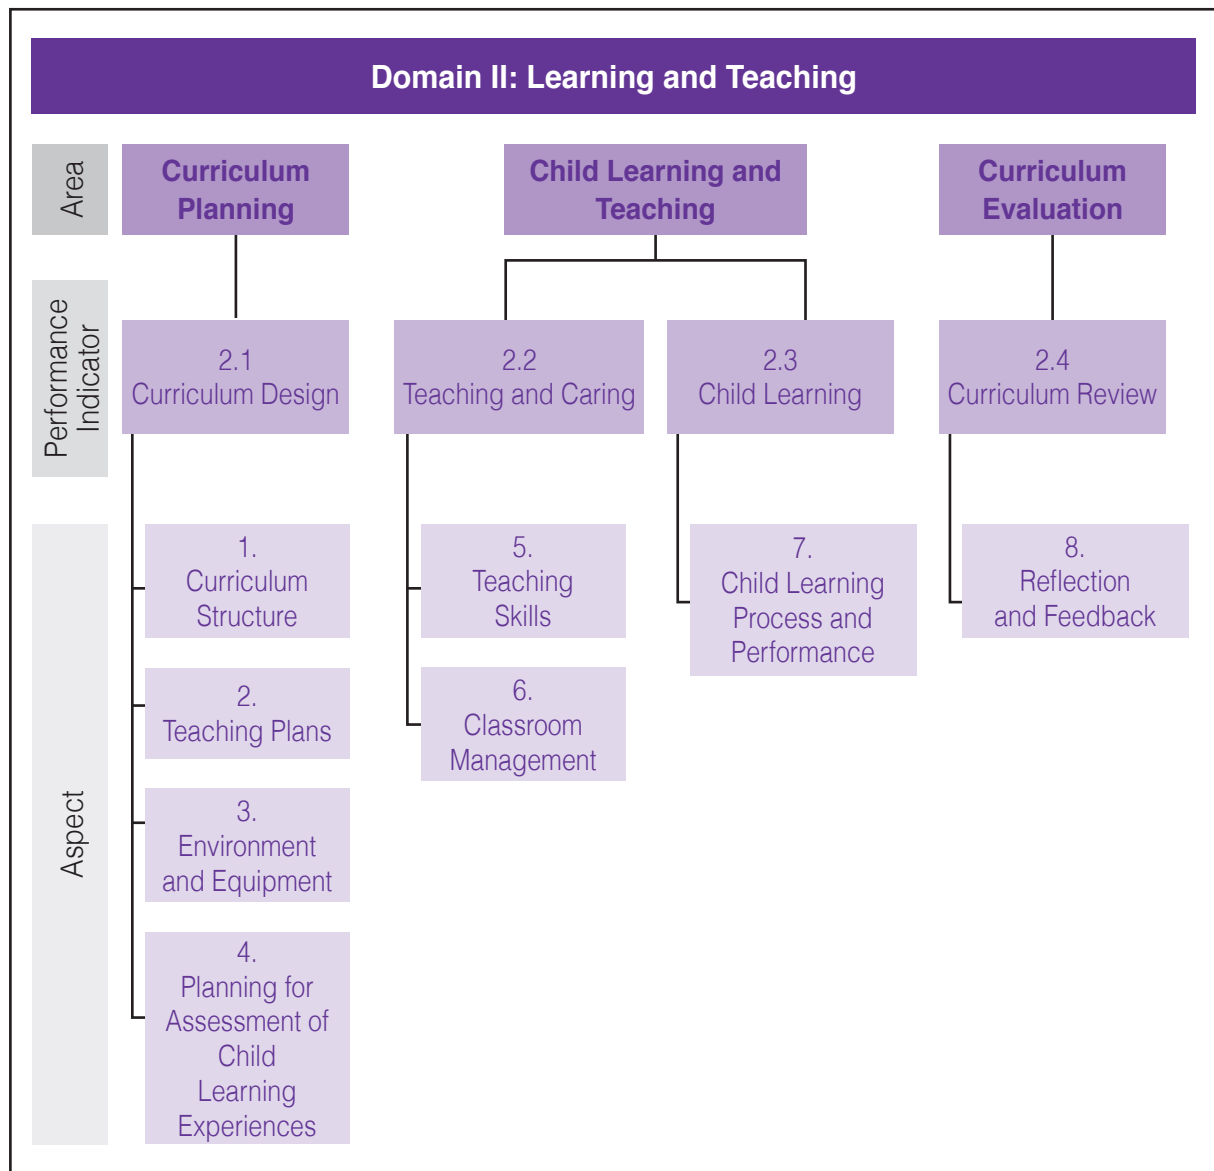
Domain II: Learning and Teaching

Area

Curriculum Planning

Child Learning and Teaching

Curriculum Evaluation

Performance Indicator

2.1 Curriculum Design

2.2 Teaching and Caring

2.3 Child Learning

2.4 Curriculum Review

Aspect

1. Curriculum Structure

2. Teaching Plans

3. Environment and Equipment

4. Planning for Assessment of Child Learning Experiences

5. Teaching Skills

6. Classroom Management

7. Child Learning Process and Performance

8. Reflection and Feedback